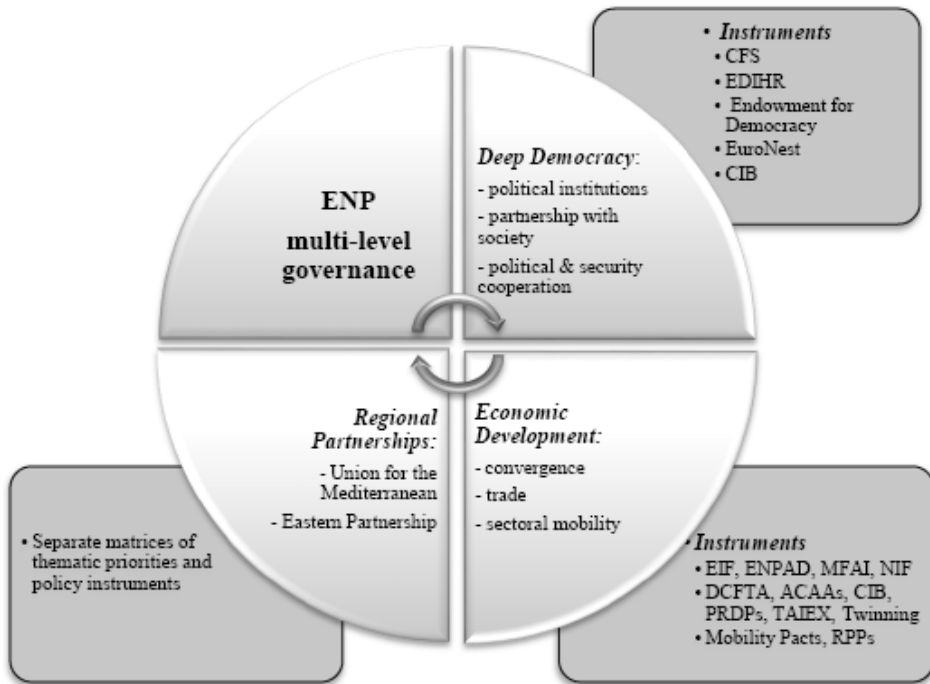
• Instruments
• CFS
• EDIHR
• Endowment for Democracy
• EuroNest
• CIB

ENP
multi-level governance

Deep Democracy:
- political institutions
- partnership with society
- political & security cooperation

Regional Partnerships:
- Union for the Mediterranean
- Eastern Partnership

Economic Development:
- convergence
- trade
- sectoral mobility

• Separate matrices of thematic priorities and policy instruments

• Instruments
• EIF, ENPAD, MFAI, NIF
• DCFTA, ACAAs, CIB, PRDPs, TAIEX, Twinning
• Mobility Pacts, RPPs